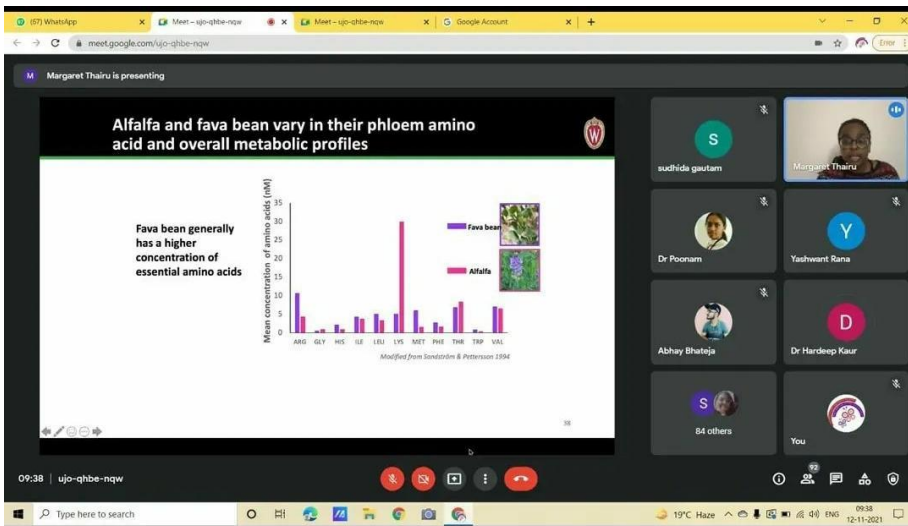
(57) WhatsApp
Meet – ujo-qhbe-nqw
Meet – ujo-qhbe-nqw
Google Account
meet.google.com/ujo-qhbe-nqw
Error
M Margaret Thairu is presenting

Alfalfa and fava bean vary in their phloem amino acid and overall metabolic profiles

Fava bean generally has a higher concentration of essential amino acids

Mean concentration of amino acids (nM)
35
30
25
20
15
10
5
0
ARG GLY HIS ILE LEU LYS MET PHE THR TRP VAL
Fava bean
Alfalfa
Modified from Sandström & Pettersson 1994
38

S
sudhida gautam
Margaret Thairu
Dr Poonam
Y
Yashwant Rana
Abhay Bhateja
D
Dr Hardeep Kaur
S
84 others
You

09:38 | ujo-qhbe-nqw
92

Type here to search
19°C Haze ENG 09:38 12-11-2021